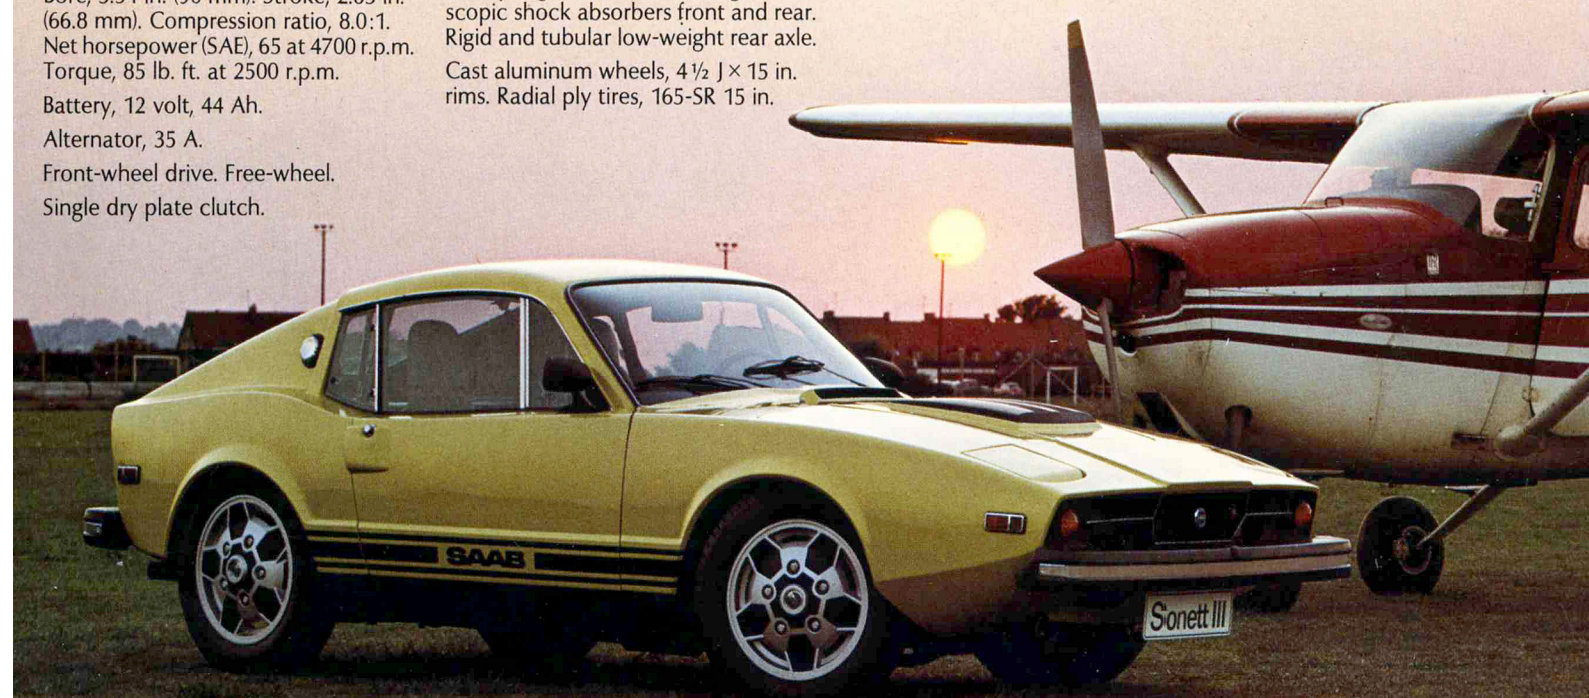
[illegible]
(66.8 mm). Compression ratio, 8.0:1. Net horsepower (SAE), 65 at 4700 r.p.m. Torque, 85 lb. ft. at 2500 r.p.m.

Battery, 12 volt, 44 Ah.

Alternator, 35 A.

Front-wheel drive. Free-wheel.

Single dry plate clutch.

scopic shock absorbers front and rear. Rigid and tubular low-weight rear axle.

Cast aluminum wheels, 4½ J × 15 in. rims. Radial ply tires, 165-SR 15 in.

SAAB

Sonett III